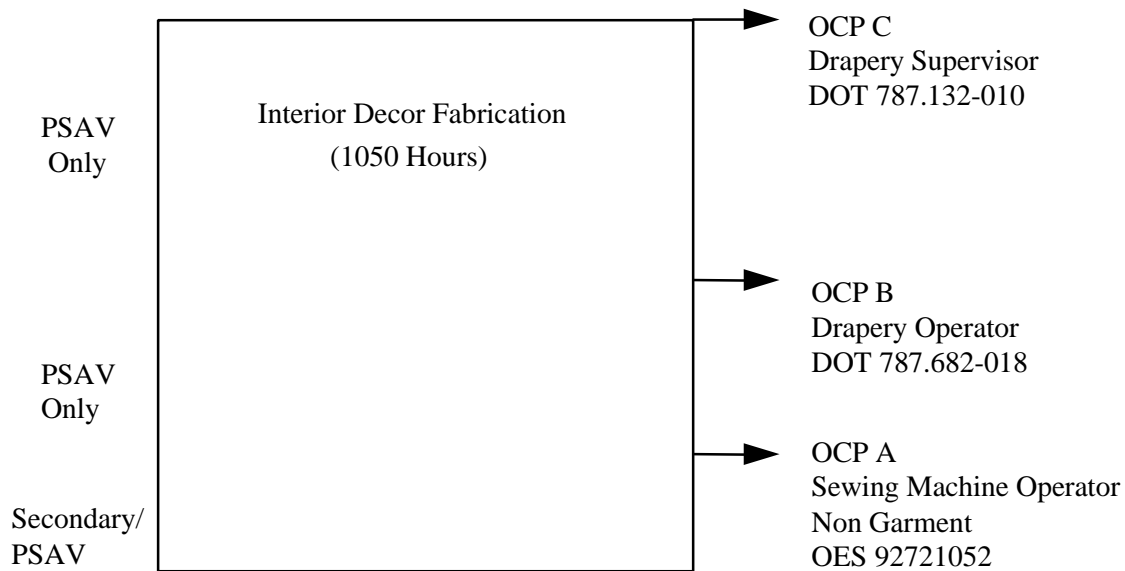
PSAV
Only

Interior Decor Fabrication
(1050 Hours)

OCP C
Drapery Supervisor
DOT 787.132-010

PSAV
Only

OCP B
Drapery Operator
DOT 787.682-018

Secondary/
PSAV

OCP A
Sewing Machine Operator
Non Garment
OES 92721052